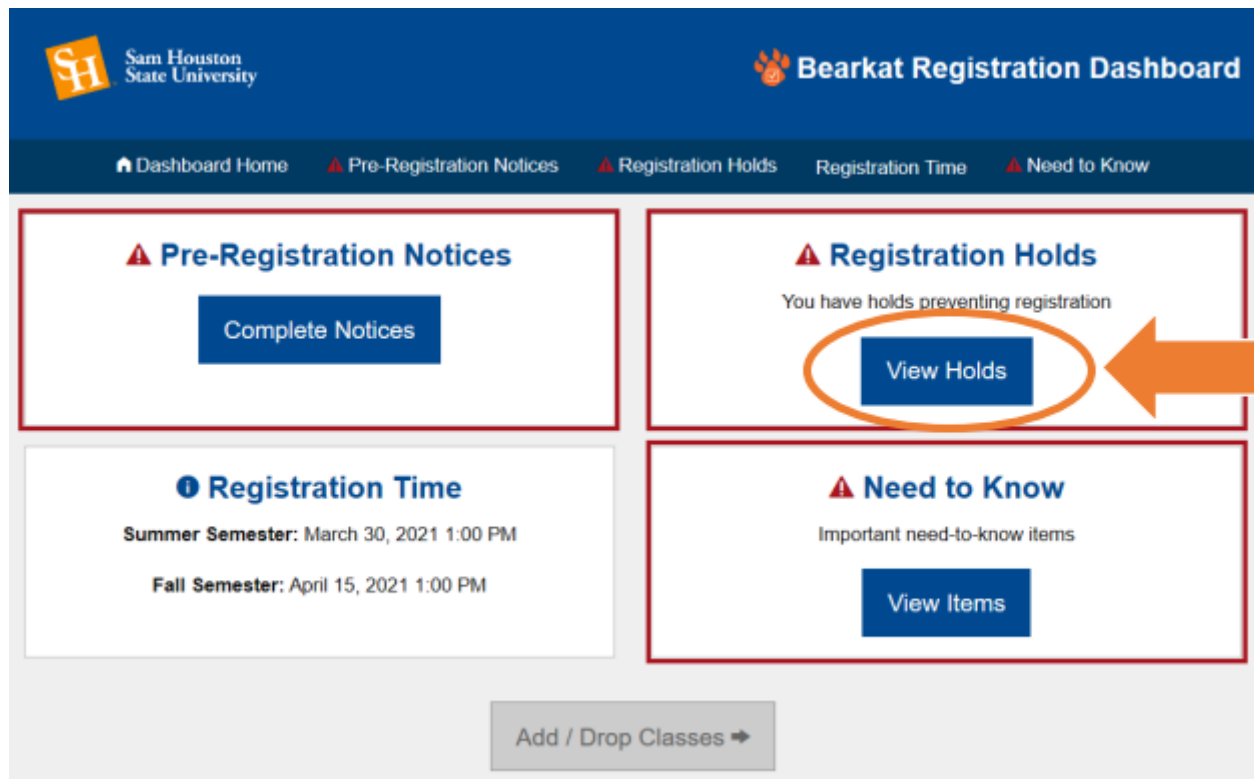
SH Sam Houston State University

Bearkat Registration Dashboard

Dashboard Home Pre-Registration Notices Registration Holds Registration Time Need to Know

Pre-Registration Notices

Complete Notices

Registration Holds

You have holds preventing registration

View Holds

Registration Time

**Summer Semester:** March 30, 2021 1:00 PM

**Fall Semester:** April 15, 2021 1:00 PM

Need to Know

Important need-to-know items

View Items

Add / Drop Classes